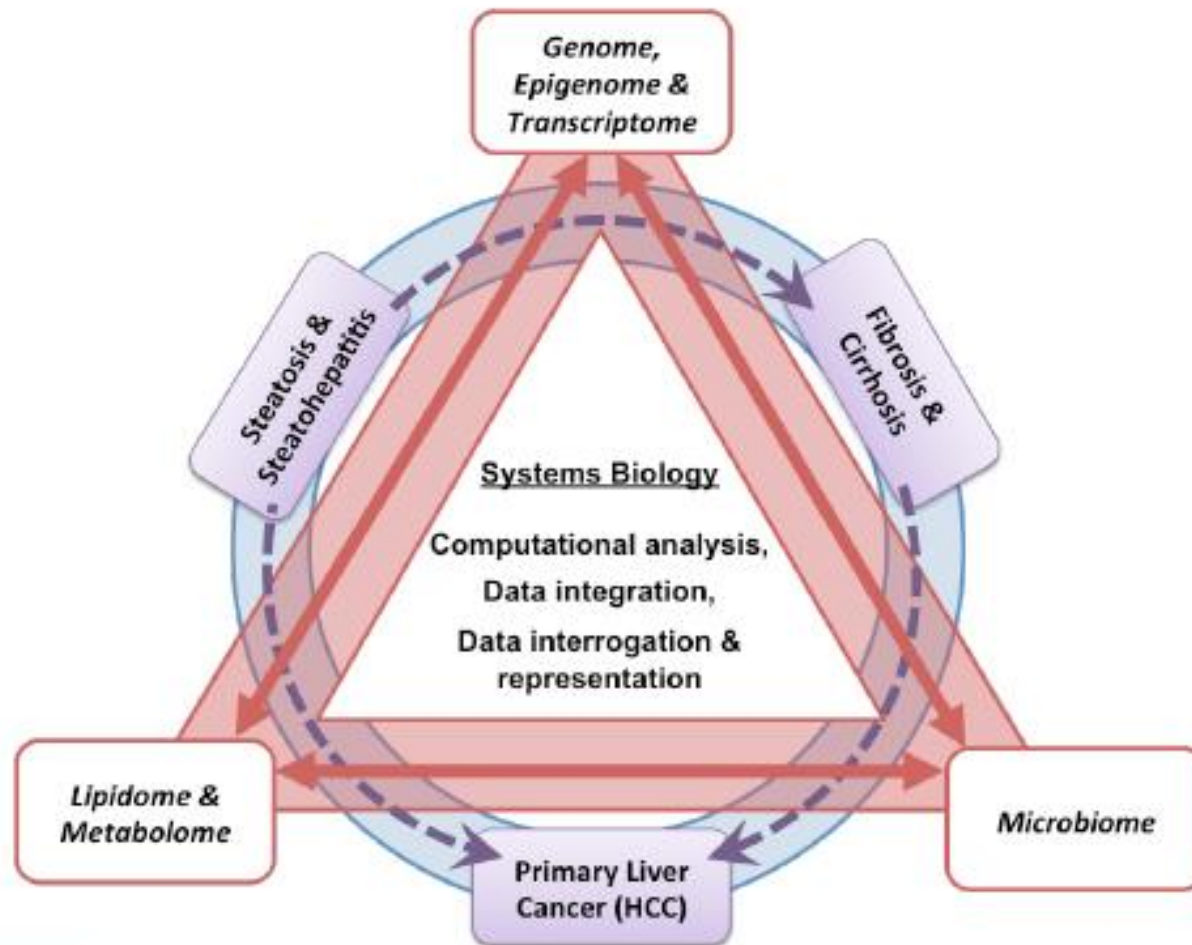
Genome, Epigenome & Transcriptome

Steatosis & Steatohepatitis

Fibrosis & Cirrhosis

Systems Biology

Computational analysis, Data integration, Data interrogation & representation

Lipidome & Metabolome

Microbiome

Primary Liver Cancer (HCC)